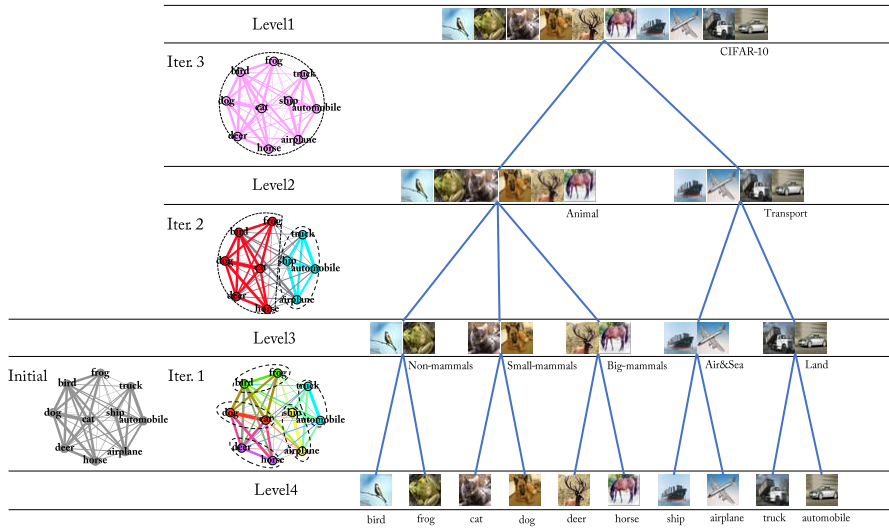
Level1

CIFAR-10

Iter. 3

bird frog truck dog cat ship automobile deer airplane horse

Level2

Animal

Transport

Iter. 2

bird frog truck dog cat ship automobile deer airplane horse

Level3

Initial

bird frog truck dog cat ship automobile deer airplane horse

Iter. 1

bird frog truck dog cat ship automobile deer airplane horse

Non-mammals

Small-mammals

Big-mammals

Air&Sea

Land

Level4

bird frog cat dog deer horse ship airplane truck automobile